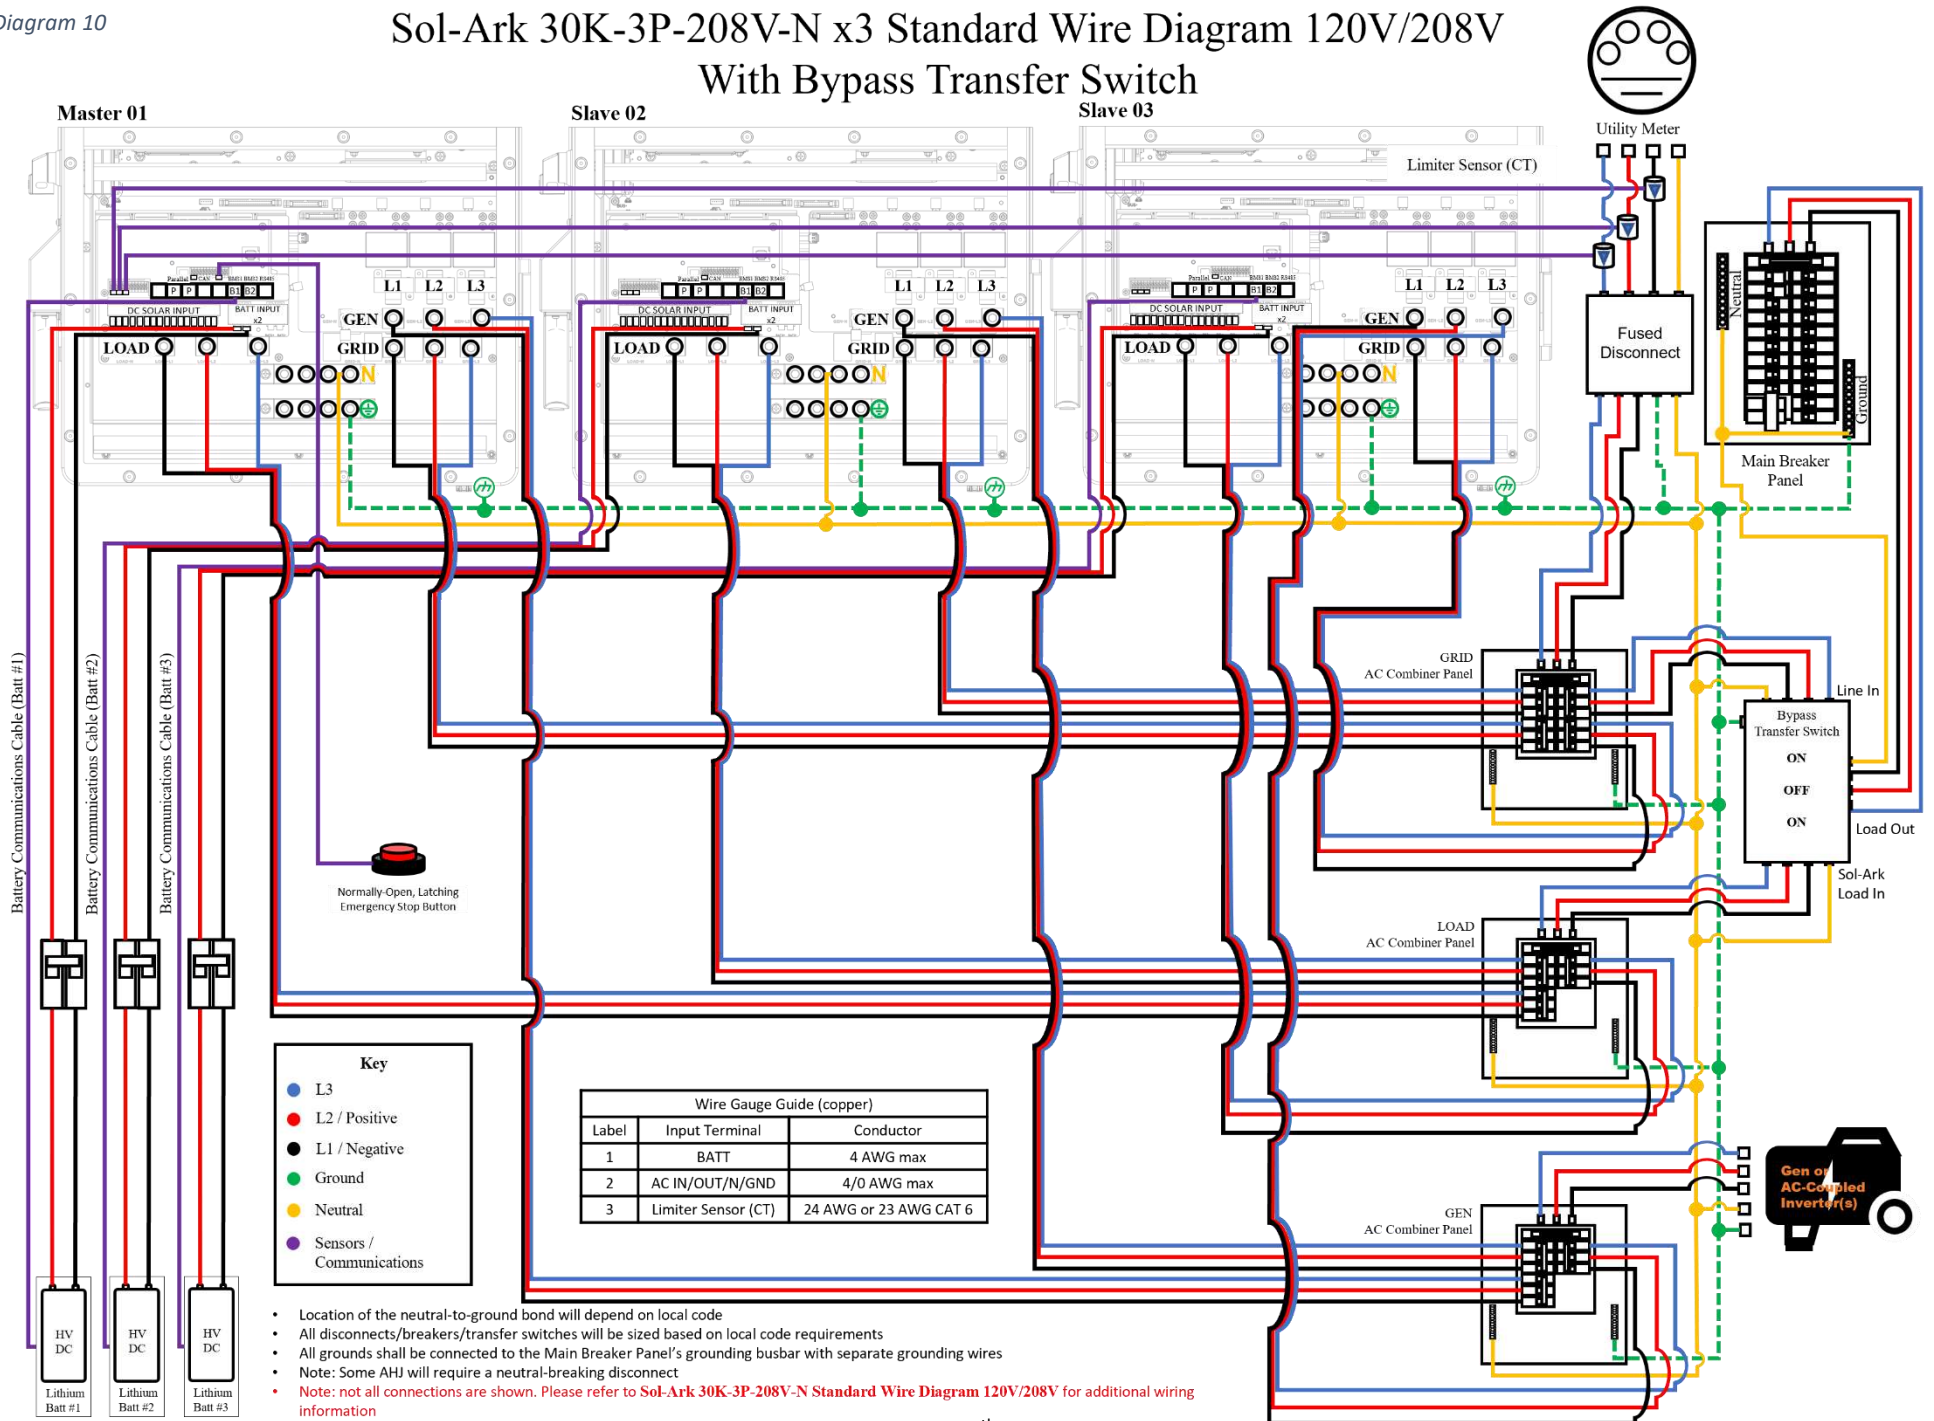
Diagram 10

Sol-Ark 30K-3P-208V-N x3 Standard Wire Diagram 120V/208V With Bypass Transfer Switch

Master 01

Slave 02

Slave 03

Utility Meter

Limiter Sensor (CT)

DC SOLAR INPUT

BATT INPUT

L1 L2 L3

GEN

GRID

LOAD

N

DC SOLAR INPUT

BATT INPUT

L1 L2 L3

GEN

GRID

LOAD

N

DC SOLAR INPUT

BATT INPUT

L1 L2 L3

GEN

GRID

LOAD

N

Fused Disconnect

Neutral

Ground

Main Breaker Panel

GRID AC Combiner Panel

Line In

Bypass Transfer Switch

ON

OFF

ON

Load Out

Sol-Ark Load In

LOAD AC Combiner Panel

GEN AC Combiner Panel

Gen or AC-Coupled Inverter(s)

Battery Communications Cable (Batt #1)

Battery Communications Cable (Batt #2)

Battery Communications Cable (Batt #3)

Normally-Open, Latching Emergency Stop Button

HV DC

Lithium Batt #1

HV DC

Lithium Batt #2

HV DC

Lithium Batt #3

Key
L3
L2 / Positive
L1 / Negative
Ground
Neutral
Sensors / Communications

| Wire Gauge Guide (copper) | | |
|---|---|---|
| Label | Input Terminal | Conductor |
| 1 | BATT | 4 AWG max |
| 2 | AC IN/OUT/N/GND | 4/0 AWG max |
| 3 | Limiter Sensor (CT) | 24 AWG or 23 AWG CAT 6 |

• Location of the neutral-to-ground bond will depend on local code
• All disconnects/breakers/transfer switches will be sized based on local code requirements
• All grounds shall be connected to the Main Breaker Panel's grounding busbar with separate grounding wires
• Note: Some AHJ will require a neutral-breaking disconnect
• Note: not all connections are shown. Please refer to Sol-Ark 30K-3P-208V-N Standard Wire Diagram 120V/208V for additional wiring information